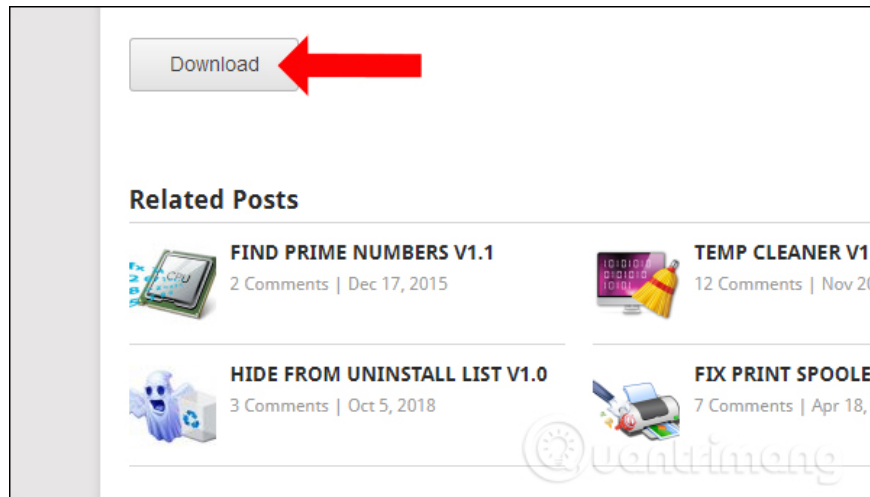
Download

Related Posts

CPU

FIND PRIME NUMBERS V1.1

2 Comments | Dec 17, 2015

TEMP CLEANER V1

12 Comments | Nov 2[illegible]

HIDE FROM UNINSTALL LIST V1.0

3 Comments | Oct 5, 2018

FIX PRINT SPOOLE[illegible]

7 Comments | Apr 18, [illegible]

Quantrimang